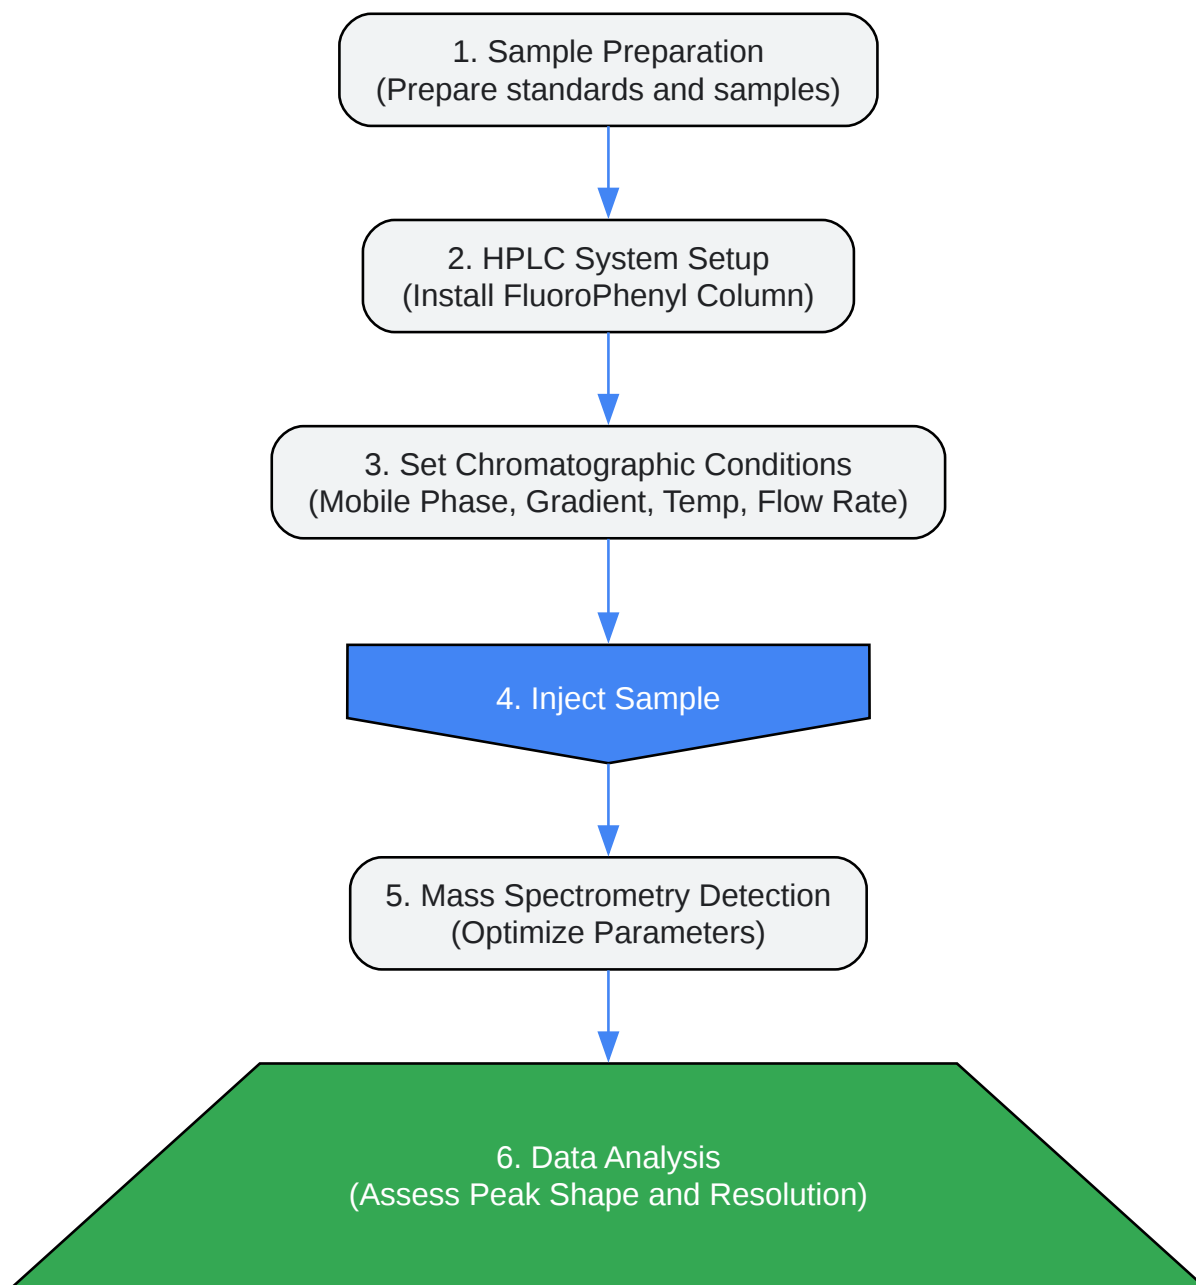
1. Sample Preparation
(Prepare standards and samples)

2. HPLC System Setup
(Install FluoroPhenyl Column)

3. Set Chromatographic Conditions
(Mobile Phase, Gradient, Temp, Flow Rate)

4. Inject Sample

5. Mass Spectrometry Detection
(Optimize Parameters)

6. Data Analysis
(Assess Peak Shape and Resolution)